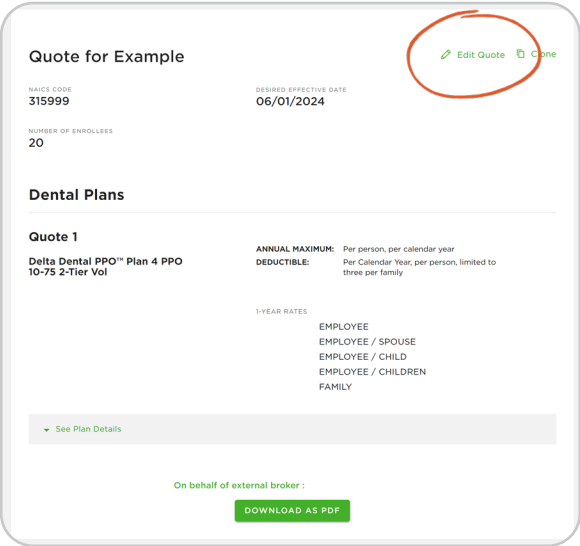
Quote for Example

Edit Quote Clone

NAICS CODE
315999

DESIRED EFFECTIVE DATE
06/01/2024

NUMBER OF ENROLLEES
20

Dental Plans

Quote 1

Delta Dental PPO™ Plan 4 PPO 10-75 2-Tier Vol

ANNUAL MAXIMUM: Per person, per calendar year
DEDUCTIBLE: Per Calendar Year, per person, limited to three per family

1-YEAR RATES
EMPLOYEE
EMPLOYEE / SPOUSE
EMPLOYEE / CHILD
EMPLOYEE / CHILDREN
FAMILY

See Plan Details

On behalf of external broker :

DOWNLOAD AS PDF